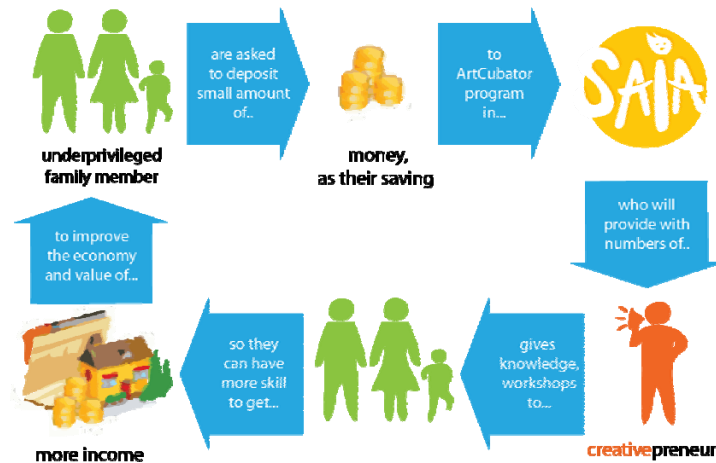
underprivileged family member

are asked to deposit small amount of..

money, as their saving

to ArtCubator program in...

SAIA

who will provide with numbers of..

creativepreneur

gives knowledge, workshops to...

so they can have more skill to get...

more income

to improve the economy and value of...